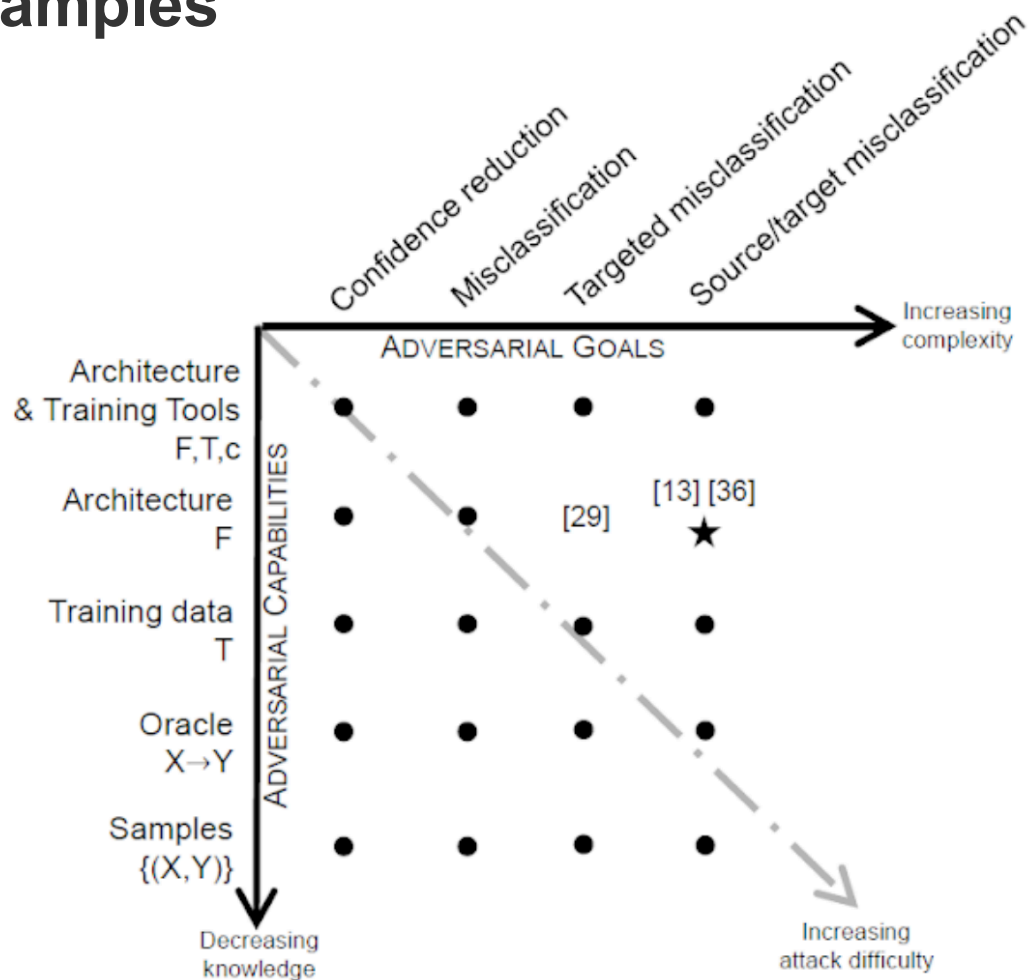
amples

Confidence reduction
Misclassification
Targeted misclassification
Source/target misclassification

Increasing complexity

ADVERSARIAL GOALS

ADVERSARIAL CAPABILITIES

Architecture & Training Tools F,T,c

Architecture F

[29]

[13] [36]

Training data T

Oracle $X \rightarrow Y$

Samples $\{(X,Y)\}$

Decreasing knowledge

Increasing attack difficulty